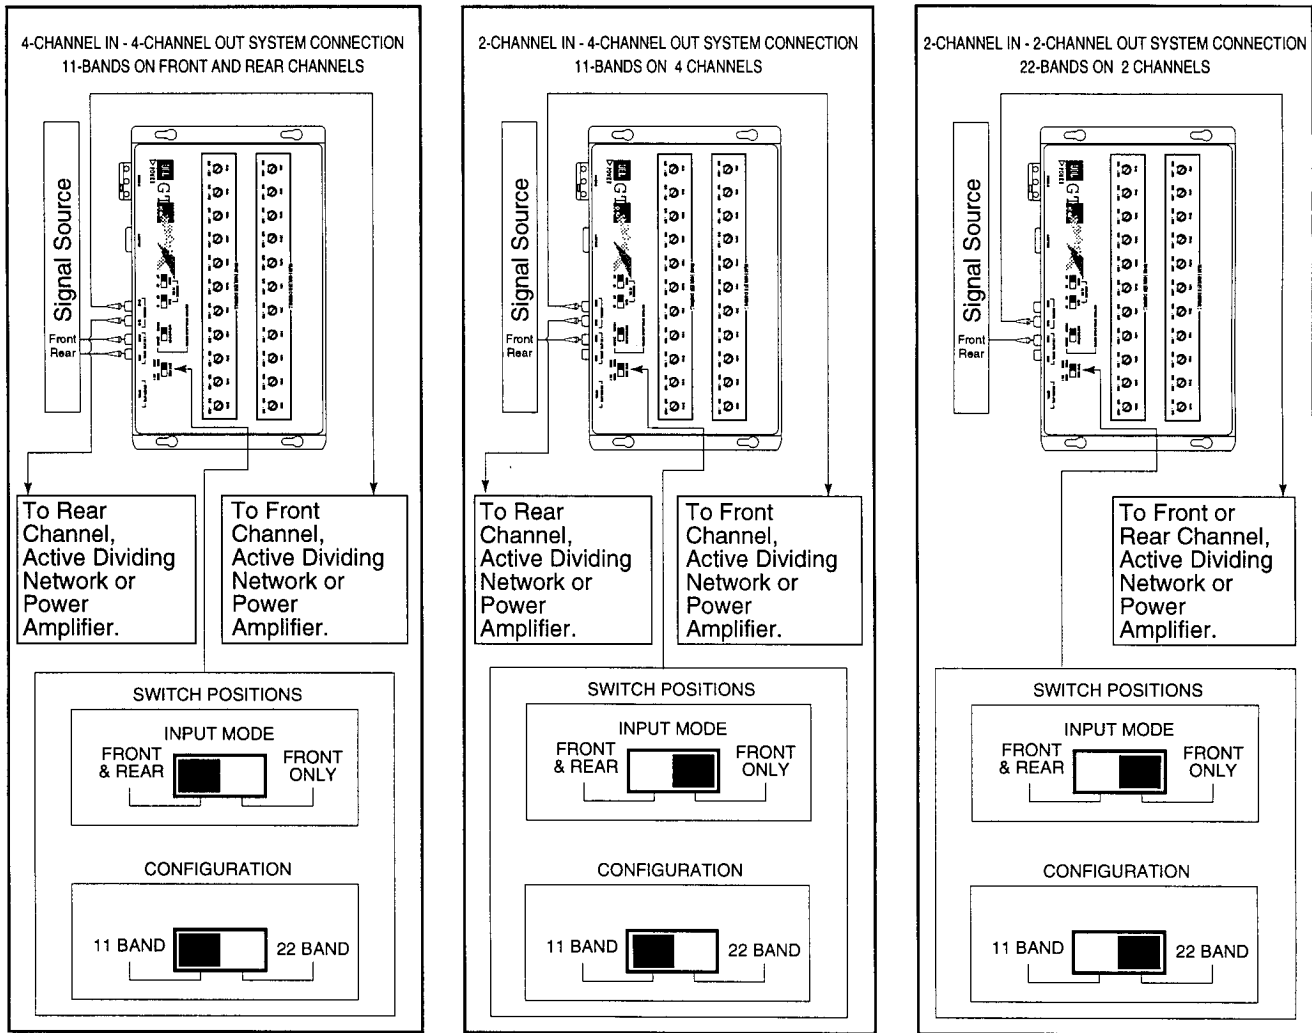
4-CHANNEL IN - 4-CHANNEL OUT SYSTEM CONNECTION
11-BANDS ON FRONT AND REAR CHANNELS

Signal Source

Front
Rear

To Rear Channel, Active Dividing Network or Power Amplifier.

To Front Channel, Active Dividing Network or Power Amplifier.

SWITCH POSITIONS

INPUT MODE

FRONT & REAR

FRONT ONLY

CONFIGURATION

11 BAND

22 BAND

2-CHANNEL IN - 4-CHANNEL OUT SYSTEM CONNECTION
11-BANDS ON 4 CHANNELS

Signal Source

Front
Rear

To Rear Channel, Active Dividing Network or Power Amplifier.

To Front Channel, Active Dividing Network or Power Amplifier.

SWITCH POSITIONS

INPUT MODE

FRONT & REAR

FRONT ONLY

CONFIGURATION

11 BAND

22 BAND

2-CHANNEL IN - 2-CHANNEL OUT SYSTEM CONNECTION
22-BANDS ON 2 CHANNELS

Signal Source

Front
Rear

To Front or Rear Channel, Active Dividing Network or Power Amplifier.

SWITCH POSITIONS

INPUT MODE

FRONT & REAR

FRONT ONLY

CONFIGURATION

11 BAND

22 BAND